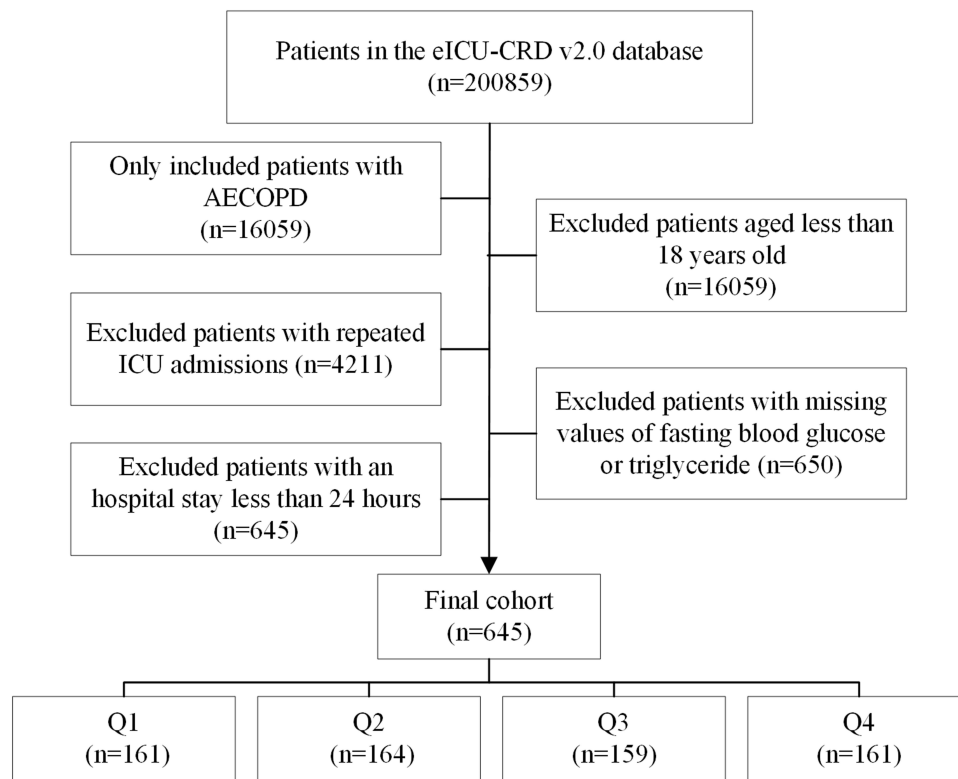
Patients in the eICU-CRD v2.0 database
(n=200859)

Only included patients with AECOPD
(n=16059)

Excluded patients aged less than 18 years old
(n=16059)

Excluded patients with repeated ICU admissions (n=4211)

Excluded patients with missing values of fasting blood glucose or triglyceride (n=650)

Excluded patients with an hospital stay less than 24 hours
(n=645)

Final cohort
(n=645)

Q1
(n=161)

Q2
(n=164)

Q3
(n=159)

Q4
(n=161)